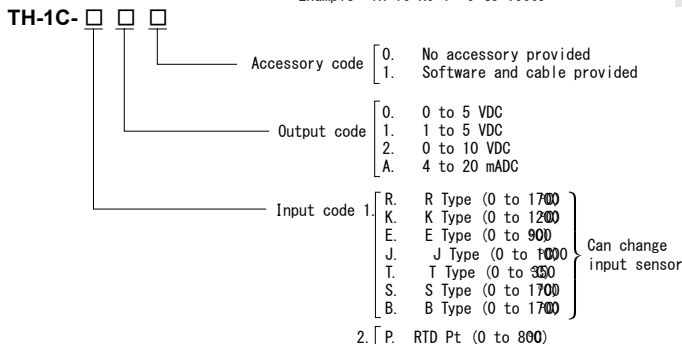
Example TH-1C-K0-1 0-00-10000

TH-1C- □ □ □

Accessory code
0. No accessory provided
1. Software and cable provided

Output code
0. 0 to 5 VDC
1. 1 to 5 VDC
2. 0 to 10 VDC
A. 4 to 20 mADC

Input code 1.
R. R Type (0 to 1700)
K. K Type (0 to 1200)
E. E Type (0 to 900)
J. J Type (0 to 1000)
T. T Type (0 to 350)
S. S Type (0 to 1700)
B. B Type (0 to 1700)

Can change input sensor

2. P. RTD Pt (0 to 800)